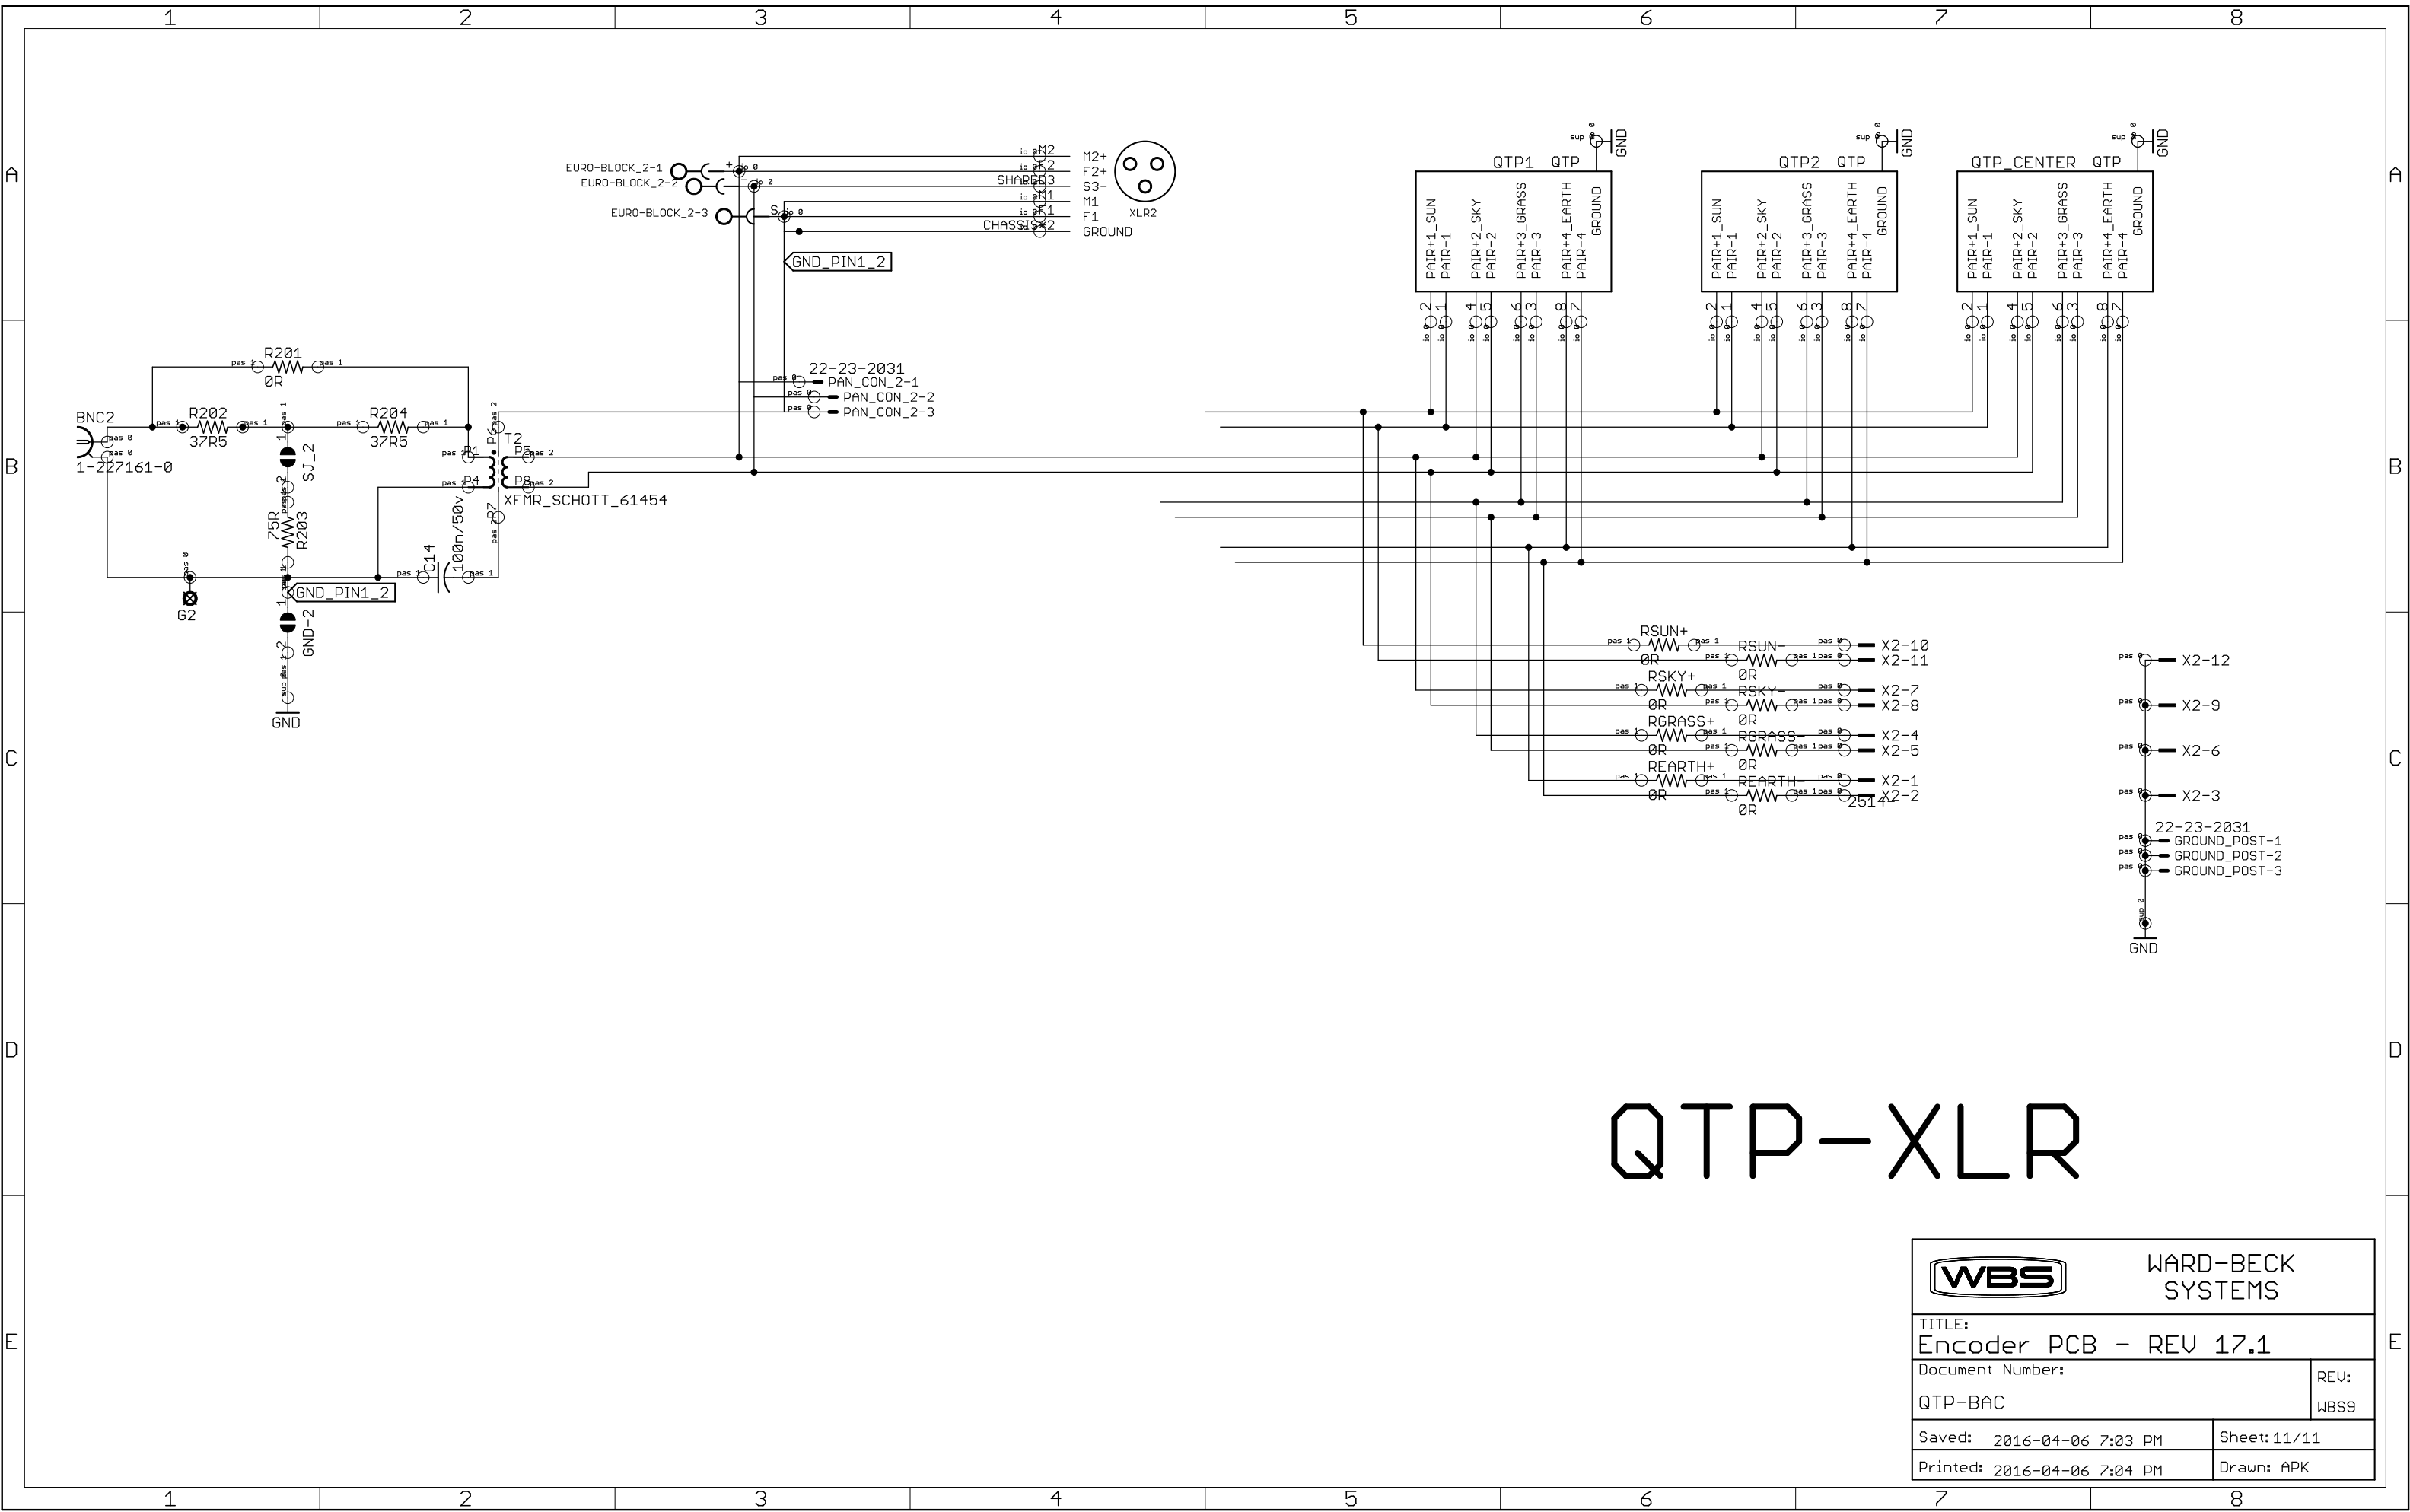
1 2 3 4 5 6 7 8

A

B

C

D

E

EURO-BLOCK_2-1
EURO-BLOCK_2-2
EURO-BLOCK_2-3
+
-
S
M2+
F2+
S3-
M1
F1
GROUND
SHARD
CHASSIS
XLR2
GND_PIN1_2

QTP1 QTP
GND
PAIR+1_SUN
PAIR-1
PAIR+2_SKY
PAIR-2
PAIR+3_GRASS
PAIR-3
PAIR+4_EARTH
PAIR-4
GROUND
2 1 4 5 6 3 8 7

QTP2 QTP
GND
PAIR+1_SUN
PAIR-1
PAIR+2_SKY
PAIR-2
PAIR+3_GRASS
PAIR-3
PAIR+4_EARTH
PAIR-4
GROUND
2 1 4 5 6 3 8 7

QTP_CENTER QTP
GND
PAIR+1_SUN
PAIR-1
PAIR+2_SKY
PAIR-2
PAIR+3_GRASS
PAIR-3
PAIR+4_EARTH
PAIR-4
GROUND
2 1 4 5 6 3 8 7

R201
0R
BNC2
1-227161-0
R202
37R5
R204
37R5
SJ_2
22-23-2031
PAN_CON_2-1
PAN_CON_2-2
PAN_CON_2-3
T2
P1
P4
P5
P6
P7
P8
XFMR_SCHOTT_61454
75R
R203
C14
100n/50v
G2
GND_PIN1_2
GND-2
GND

RSUN+
0R
RSUN-
0R
X2-10
X2-11
RSKY+
0R
RSKY-
0R
X2-7
X2-8
RGRASS+
0R
RGRASS-
0R
X2-4
X2-5
REARTH+
0R
REARTH-
0R
X2-1
X2-2
2514

X2-12
X2-9
X2-6
X2-3
22-23-2031
GROUND_POST-1
GROUND_POST-2
GROUND_POST-3
GND

QTP-XLR

WBS
WARD-BECK SYSTEMS
TITLE:
Encoder PCB - REV 17.1
Document Number:
QTP-BAC
REV:
WBS9
Saved: 2016-04-06 7:03 PM
Sheet: 11/11
Printed: 2016-04-06 7:04 PM
Drawn: APK